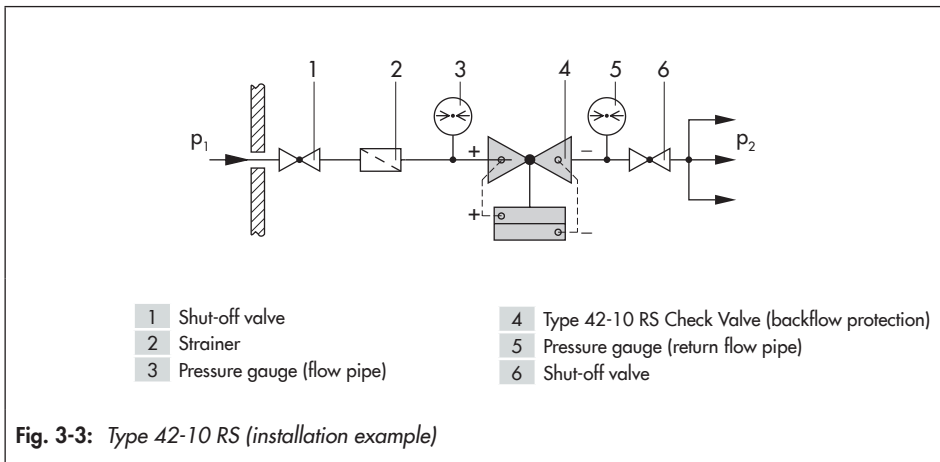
1 2 3 4 5 6

$p_1$ + – $p_2$

+ –

1 Shut-off valve
2 Strainer
3 Pressure gauge (flow pipe)

4 Type 42-10 RS Check Valve (backflow protection)
5 Pressure gauge (return flow pipe)
6 Shut-off valve

**Fig. 3-3:** *Type 42-10 RS (installation example)*